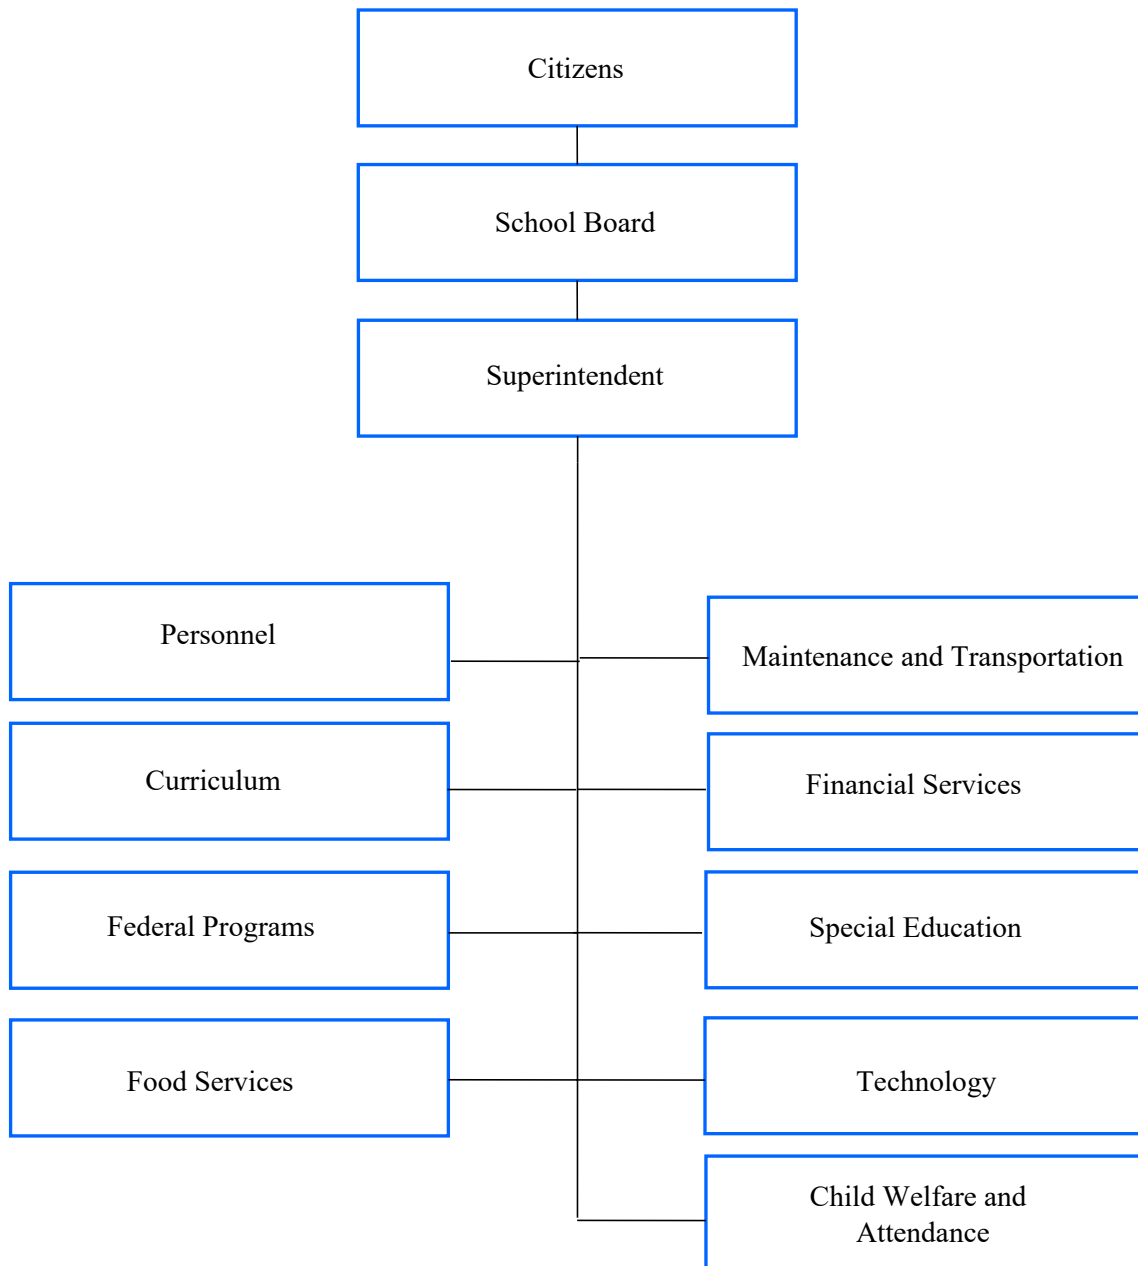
Citizens

School Board

Superintendent

Personnel

Maintenance and Transportation

Curriculum

Financial Services

Federal Programs

Special Education

Food Services

Technology

Child Welfare and Attendance